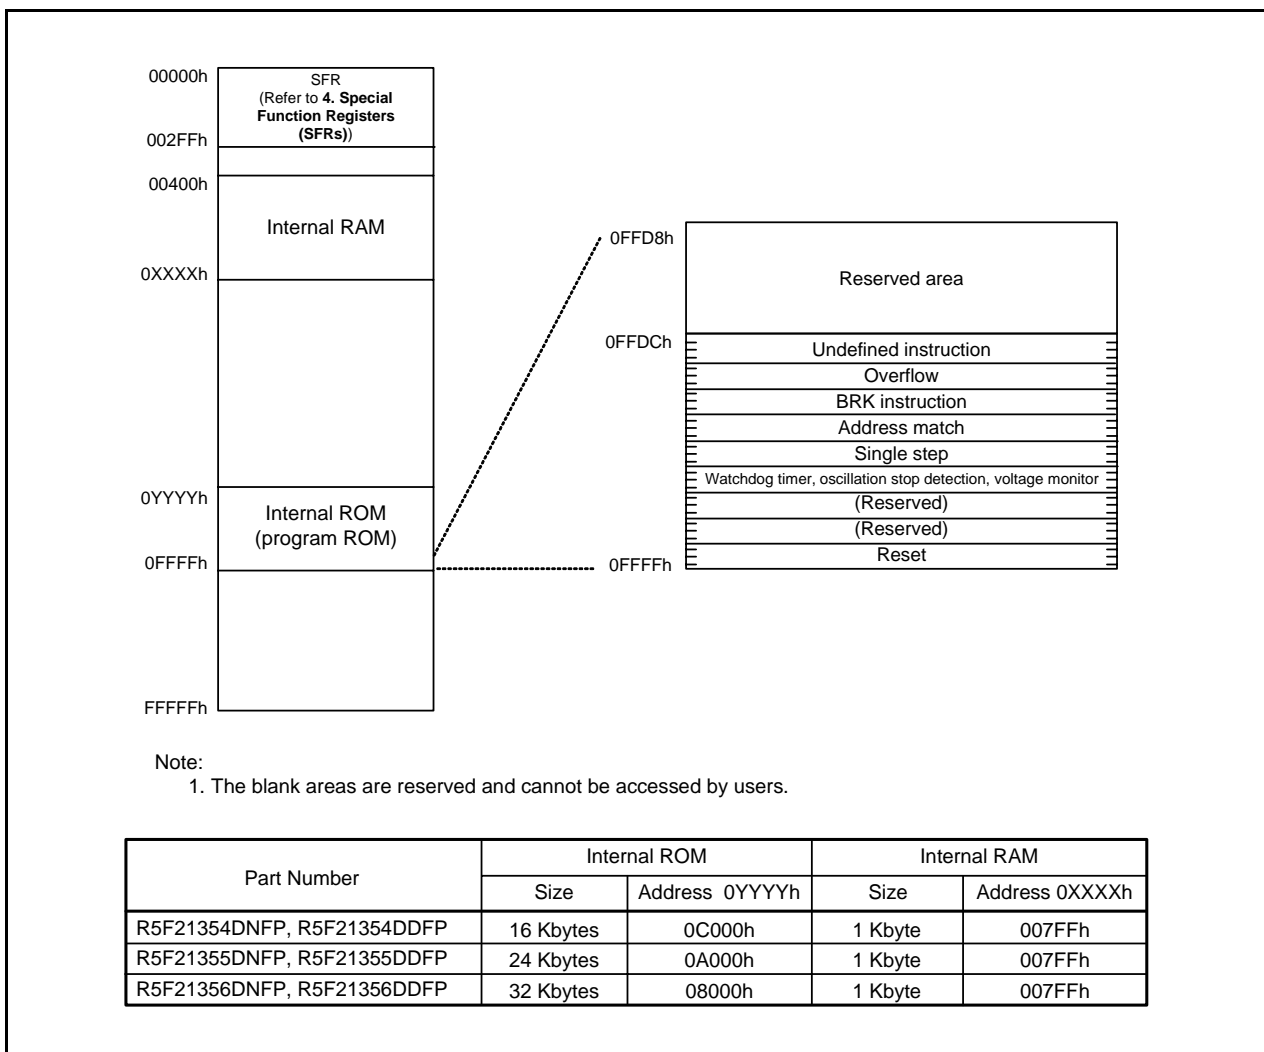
00000h
SFR
(Refer to **4. Special Function Registers (SFRs)**)
002FFh
00400h
Internal RAM
0XXXXh
0YYYYh
Internal ROM
(program ROM)
0FFFFh
FFFFFh

0FFD8h
Reserved area
0FFDCh
Undefined instruction
Overflow
BRK instruction
Address match
Single step
Watchdog timer, oscillation stop detection, voltage monitor
(Reserved)
(Reserved)
Reset
0FFFFh

Note:
1. The blank areas are reserved and cannot be accessed by users.

| Part Number | Internal ROM | | Internal RAM | |
|---|---|---|---|---|
| | Size | Address 0YYYYh | Size | Address 0XXXXh |
| R5F21354DNFP, R5F21354DDFP | 16 Kbytes | 0C000h | 1 Kbyte | 007FFh |
| R5F21355DNFP, R5F21355DDFP | 24 Kbytes | 0A000h | 1 Kbyte | 007FFh |
| R5F21356DNFP, R5F21356DDFP | 32 Kbytes | 08000h | 1 Kbyte | 007FFh |